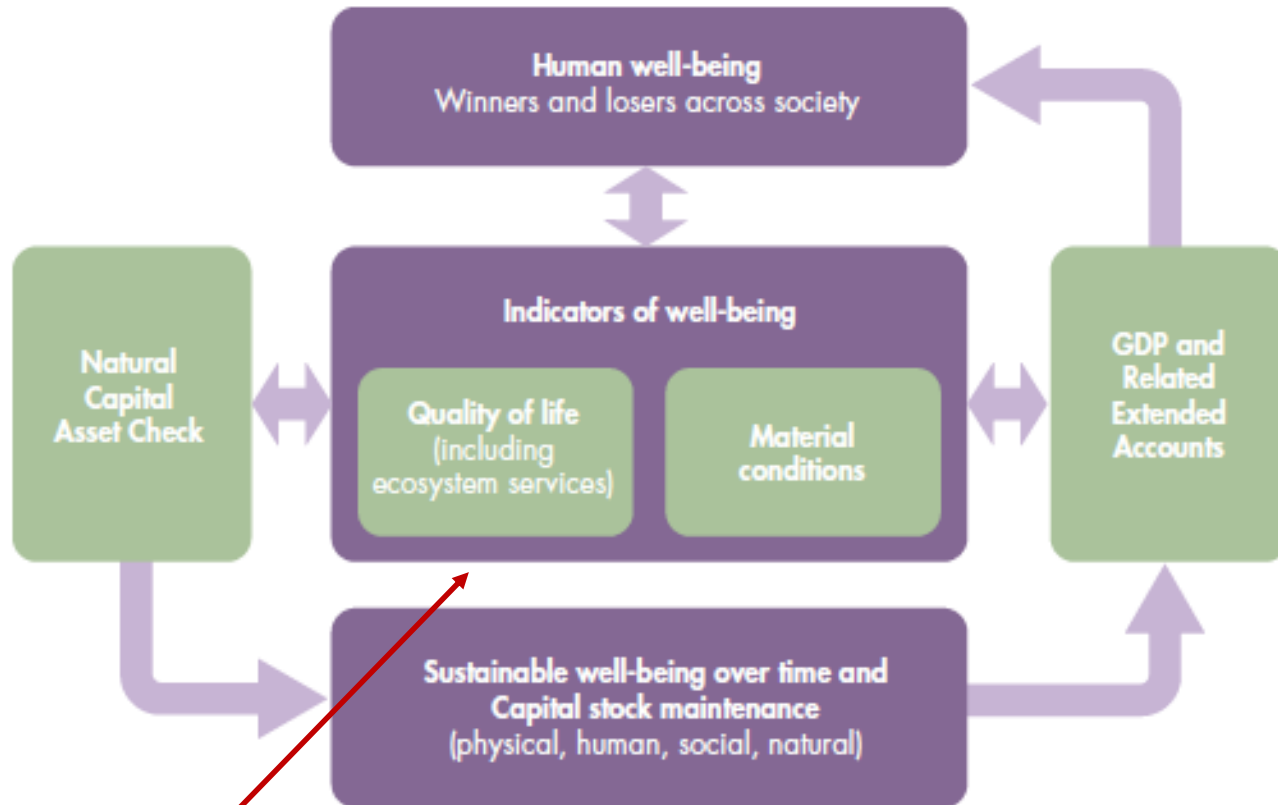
Human well-being
Winners and losers across society

Natural Capital Asset Check

Indicators of well-being

Quality of life (including ecosystem services)

Material conditions

GDP and Related Extended Accounts

Sustainable well-being over time and Capital stock maintenance
(physical, human, social, natural)